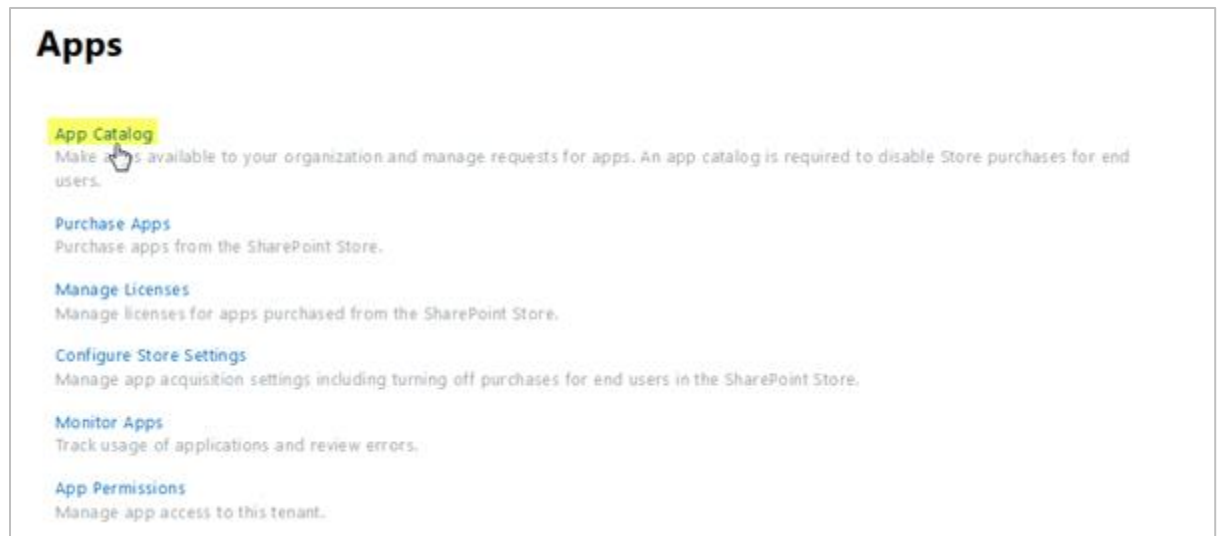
Apps

App Catalog
Make a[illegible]s available to your organization and manage requests for apps. An app catalog is required to disable Store purchases for end users.

Purchase Apps
Purchase apps from the SharePoint Store.

Manage Licenses
Manage licenses for apps purchased from the SharePoint Store.

Configure Store Settings
Manage app acquisition settings including turning off purchases for end users in the SharePoint Store.

Monitor Apps
Track usage of applications and review errors.

App Permissions
Manage app access to this tenant.